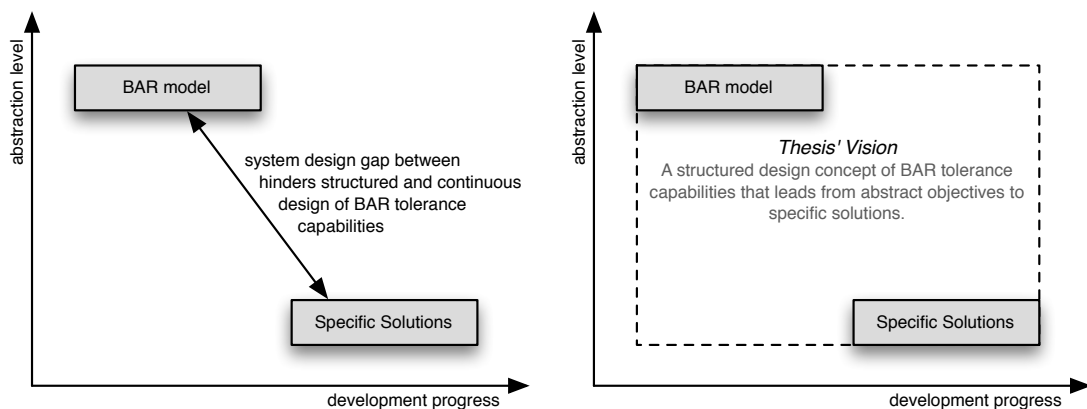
abstraction level

BAR model

system design gap between hinders structured and continuous design of BAR tolerance capabilities

Specific Solutions

development progress

abstraction level

BAR model

Thesis' Vision

A structured design concept of BAR tolerance capabilities that leads from abstract objectives to specific solutions.

Specific Solutions

development progress